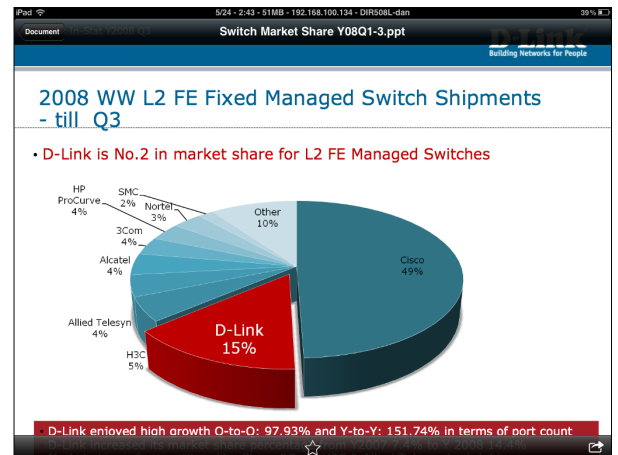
iPad
5/24 - 2:43 - 51MB - 192.168.100.134 - DIR508L-dan
39%
Document
Switch Market Share Y08Q1-3.ppt
D-Link
Building Networks for People

2008 WW L2 FE Fixed Managed Switch Shipments - till Q3

• D-Link is No.2 in market share for L2 FE Managed Switches

HP ProCurve 4%
SMC 2%
Nortel 3%
Other 10%
3Com 4%
Alcatel 4%
Cisco 49%
Allied Telesyn 4%
D-Link 15%
H3C 5%

• D-Link enjoyed high growth Q-to-Q: 97.93% and Y-to-Y: 151.74% in terms of port count
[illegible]